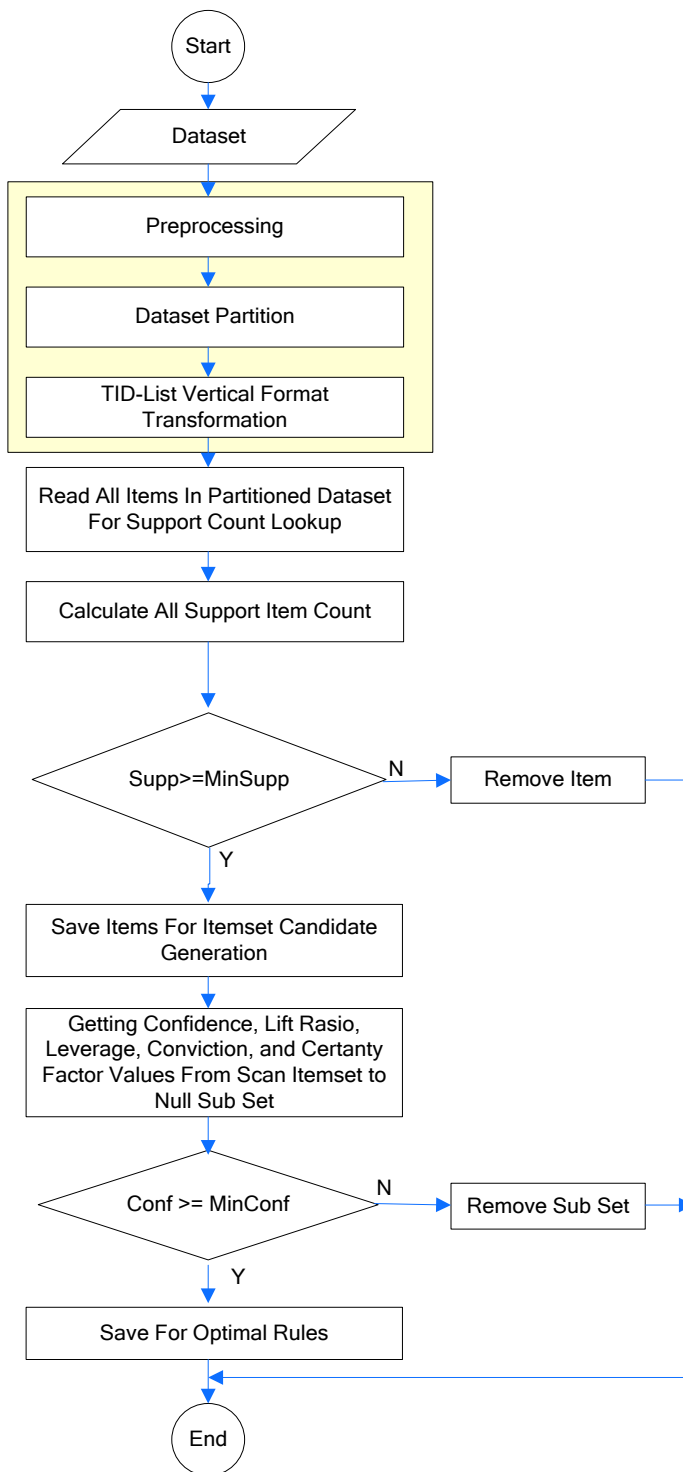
Start

Dataset

Preprocessing

Dataset Partition

TID-List Vertical Format Transformation

Read All Items In Partitioned Dataset For Support Count Lookup

Calculate All Support Item Count

Supp>=MinSupp

N

Remove Item

Y

Save Items For Itemset Candidate Generation

Getting Confidence, Lift Rasio, Leverage, Conviction, and Certanty Factor Values From Scan Itemset to Null Sub Set

Conf >= MinConf

N

Remove Sub Set

Y

Save For Optimal Rules

End